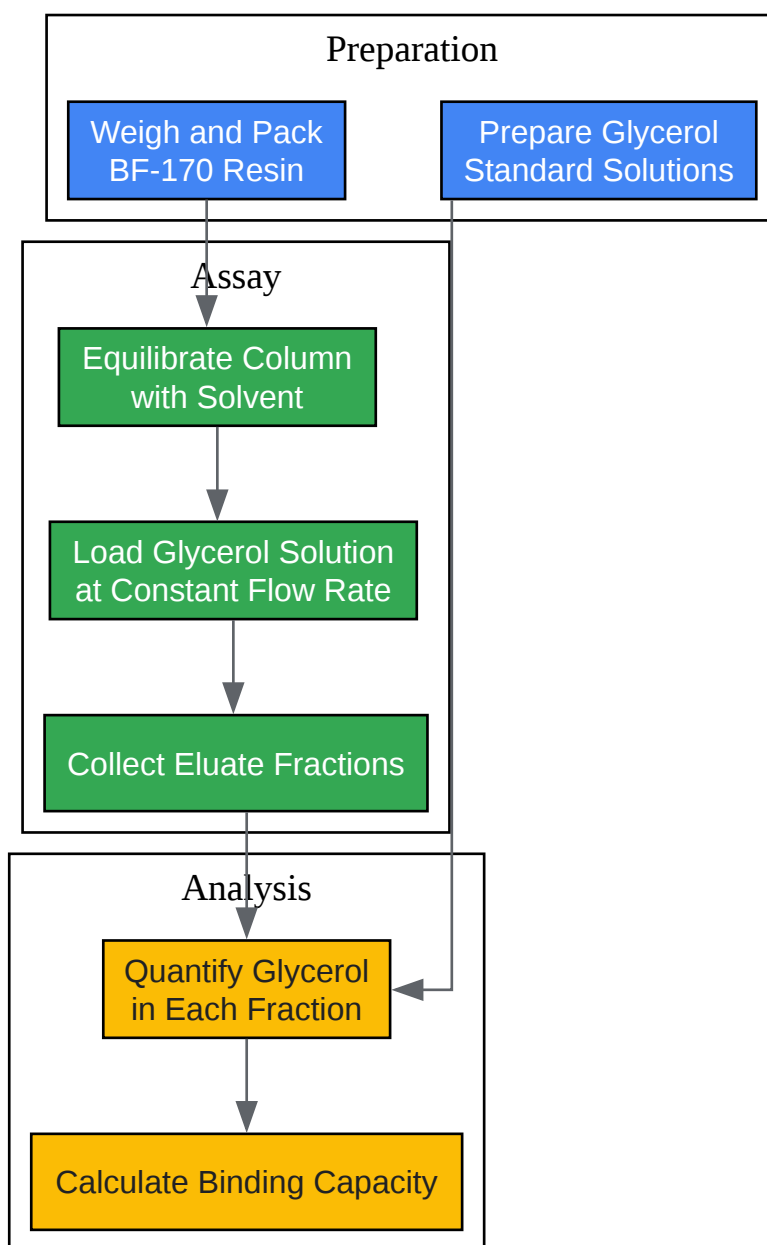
Preparation

Weigh and Pack BF-170 Resin

Prepare Glycerol Standard Solutions

Assay

Equilibrate Column with Solvent

Load Glycerol Solution at Constant Flow Rate

Collect Eluate Fractions

Analysis

Quantify Glycerol in Each Fraction

Calculate Binding Capacity